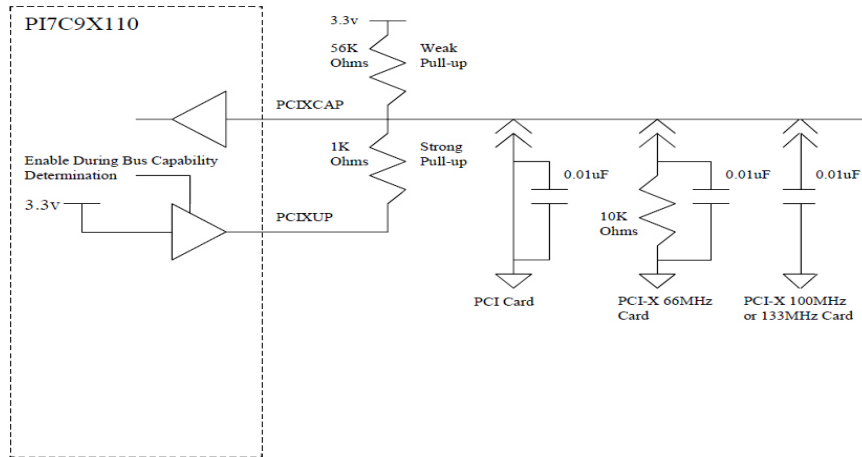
PI7C9X110

3.3v

56K Ohms

Weak Pull-up

PCIXCAP

1K Ohms

Strong Pull-up

Enable During Bus Capability Determination

3.3v

PCIXUP

0.01uF

0.01uF

0.01uF

10K Ohms

PCI Card

PCI-X 66MHz Card

PCI-X 100MHz or 133MHz Card